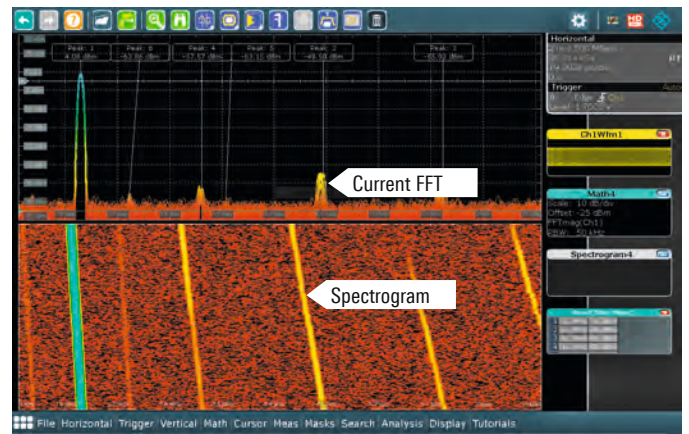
Peak: 1
4.08 dBm

Peak: 6
-43.96 dBm

Peak: 4
-17.57 dBm

Peak: 5
-53.10 dBm

Peak: 2
-49.58 dBm

Peak: 3
-55.92 dBm

Current FFT

Spectrogram

Horizontal

Trigger

Auto

Ch1Wfm1

Math4

Scale: 10 dB/div
Offset: -25 dBm
FFTmag(Ch1)
RBW: 50 kHz

Spectrogram4

File | Horizontal | Trigger | Vertical | Math | Cursor | Meas | Masks | Search | Analysis | Display | Tutorials